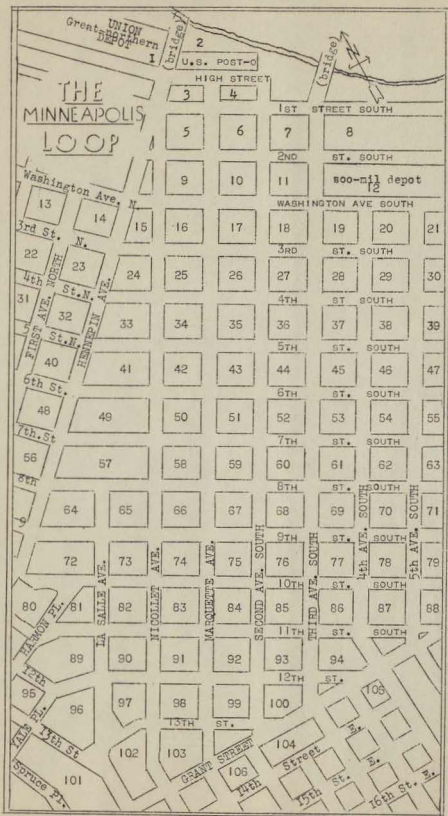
THE MINNEAPOLIS LOOP

Great Northern UNION DEPOT
1
(bridge)
2
U.S. POST-O
(bridge)
N
HIGH STREET
3
4
1ST STREET SOUTH
5
6
7
8
2ND ST. SOUTH
9
10
11
soo-mil depot
12
Washington Ave. N.
WASHINGTON AVE SOUTH
13
14
15
16
17
18
19
20
21
3rd St. N.
3RD ST. SOUTH
22
23
24
25
26
27
28
29
30
4th St. N.
NORTH
4TH ST SOUTH
31
32
33
34
35
36
37
38
39
FIRST AVE.
HENNEPIN AVE.
5th St. N.
5TH ST. SOUTH
40
41
42
43
44
45
46
47
6th St.
6TH ST. SOUTH
48
49
50
51
52
53
54
55
7th St
7TH ST. SOUTH
56
57
58
59
60
61
62
63
8th
8TH ST. SOUTH
64
65
66
67
68
69
70
71
9TH ST. SOUTH
72
73
74
75
76
77
78
79
LA SALLE AVE.
NICOLLET AVE.
MARQUETTE AVE.
SECOND AVE. SOUTH
THIRD AVE. SOUTH
4th AVE. SOUTH
5th AVE. SOUTH
10TH ST. SOUTH
80
81
82
83
84
85
86
87
88
HARMON PL.
11TH ST. SOUTH
89
90
91
92
93
94
12th
12TH ST.
95
96
97
98
99
100
108
13TH ST.
YALE PL.
13th St
102
103
104
E.
Spruce Pl.
101
GRANT STREET
106
14th
Street
15th St. E.
16th St. E.